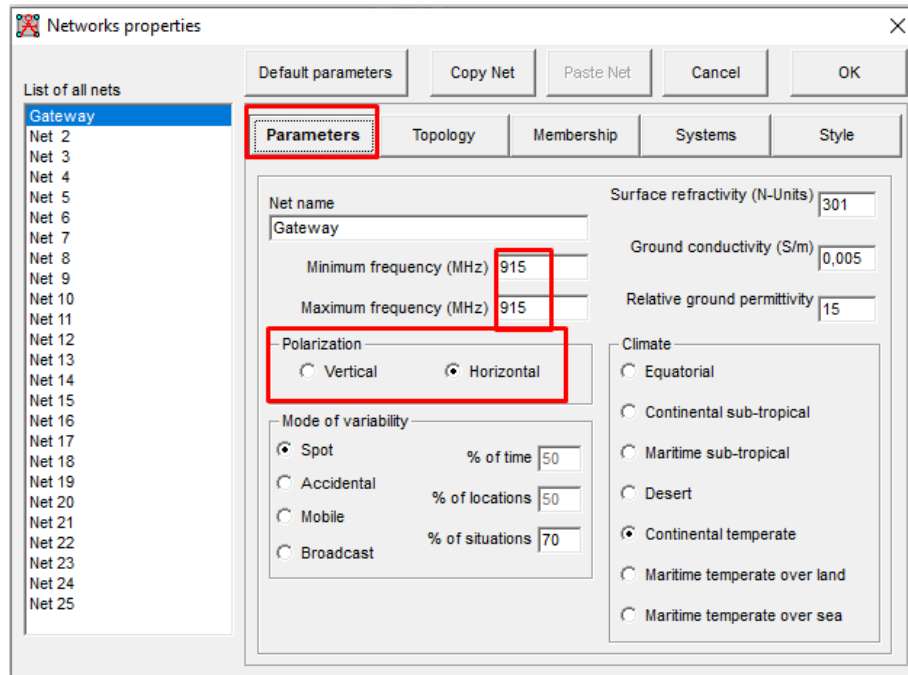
Networks properties
×

List of all nets
Gateway
Net 2
Net 3
Net 4
Net 5
Net 6
Net 7
Net 8
Net 9
Net 10
Net 11
Net 12
Net 13
Net 14
Net 15
Net 16
Net 17
Net 18
Net 19
Net 20
Net 21
Net 22
Net 23
Net 24
Net 25

Default parameters
Copy Net
Paste Net
Cancel
OK

Parameters
Topology
Membership
Systems
Style

Net name
Gateway
Minimum frequency (MHz) 915
Maximum frequency (MHz) 915

Polarization
Vertical
Horizontal

Mode of variability
Spot
Accidental
Mobile
Broadcast
% of time 50
% of locations 50
% of situations 70

Surface refractivity (N-Units) 301
Ground conductivity (S/m) 0,005
Relative ground permittivity 15

Climate
Equatorial
Continental sub-tropical
Maritime sub-tropical
Desert
Continental temperate
Maritime temperate over land
Maritime temperate over sea